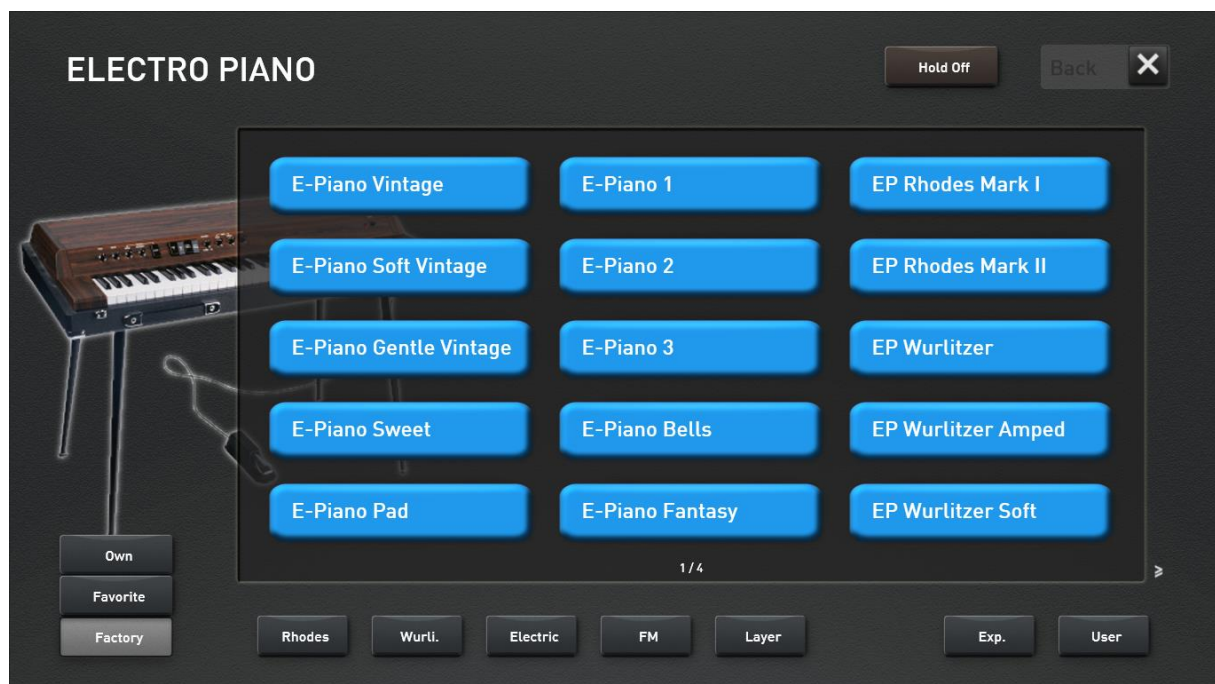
ELECTRO PIANO

Hold Off

Back

X

E-Piano Vintage

E-Piano 1

EP Rhodes Mark I

E-Piano Soft Vintage

E-Piano 2

EP Rhodes Mark II

E-Piano Gentle Vintage

E-Piano 3

EP Wurlitzer

E-Piano Sweet

E-Piano Bells

EP Wurlitzer Amped

E-Piano Pad

E-Piano Fantasy

EP Wurlitzer Soft

1/4

>

Own

Favorite

Factory

Rhodes

Wurli.

Electric

FM

Layer

Exp.

User